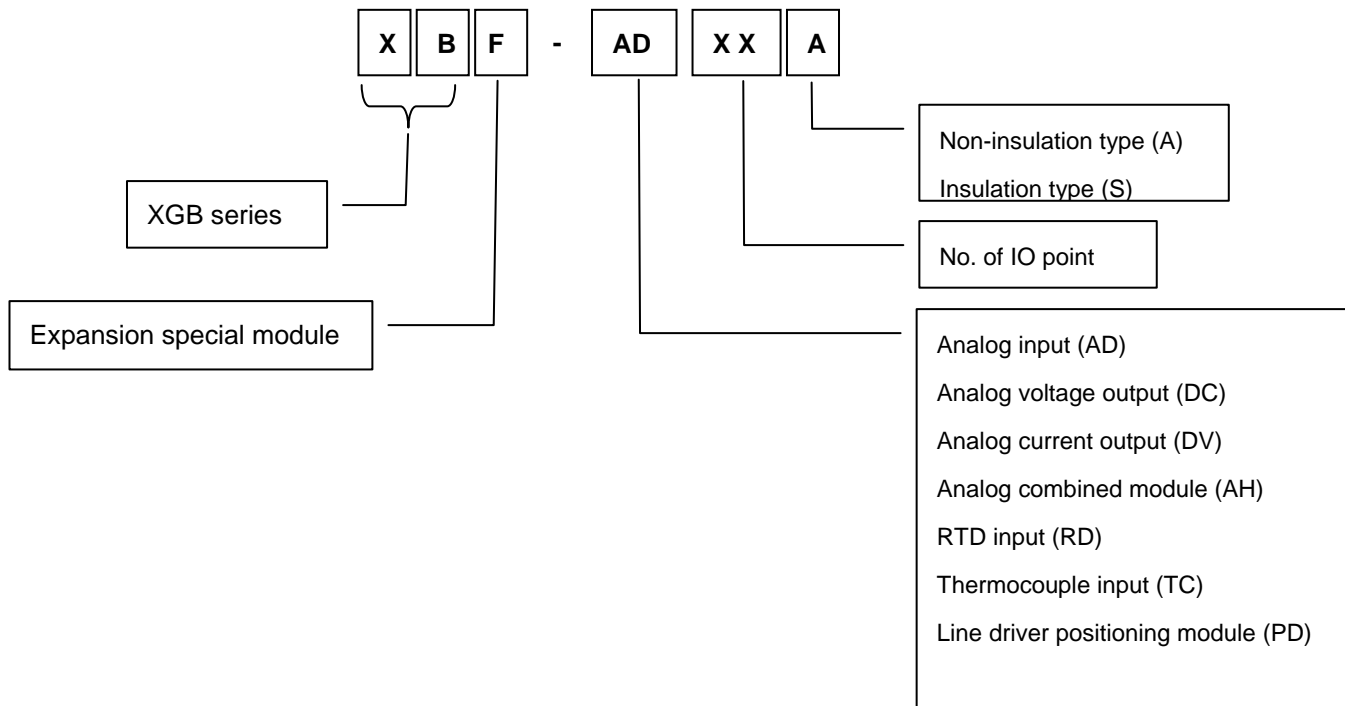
X B F - AD XX A

Non-insulation type (A)
Insulation type (S)

XGB series

No. of IO point

Expansion special module

Analog input (AD)
Analog voltage output (DC)
Analog current output (DV)
Analog combined module (AH)
RTD input (RD)
Thermocouple input (TC)
Line driver positioning module (PD)